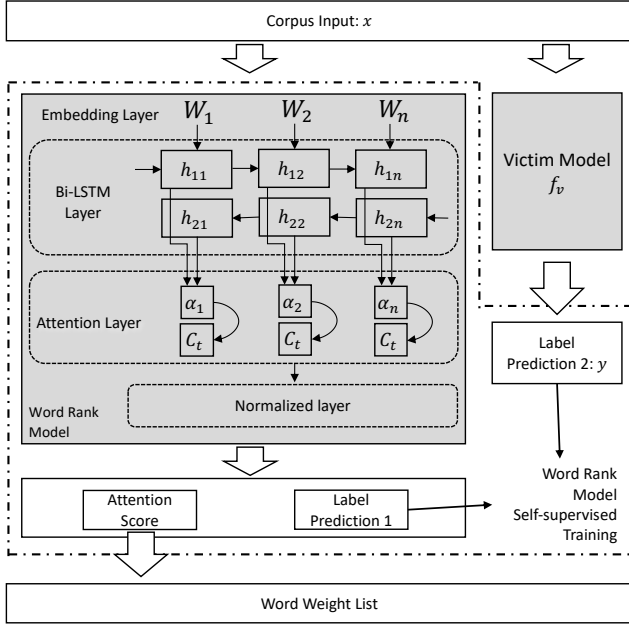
Corpus Input: $x$

Embedding Layer

$W_1$ $W_2$ $W_n$

Bi-LSTM Layer

$h_{11}$ $h_{12}$ $h_{1n}$

$h_{21}$ $h_{22}$ $h_{2n}$

Attention Layer

$\alpha_1$ $\alpha_2$ $\alpha_n$

$C_t$ $C_t$ $C_t$

Normalized layer

Word Rank Model

Victim Model $f_v$

Label Prediction 2: $y$

Attention Score

Label Prediction 1

Word Rank Model Self-supervised Training

Word Weight List